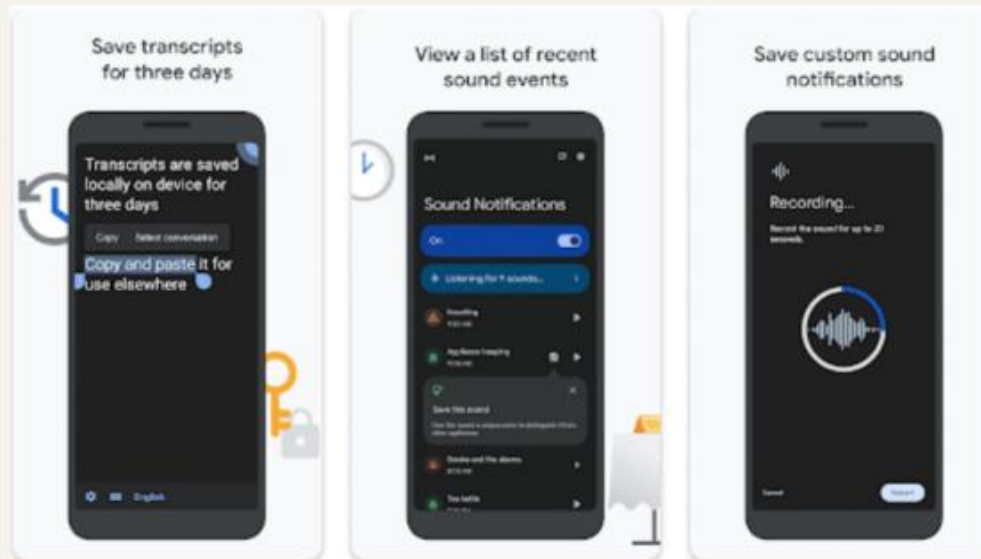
Save transcripts for three days

Transcripts are saved locally on device for three days

Copy Select conversation

Copy and paste it for use elsewhere

English

View a list of recent sound events

Sound Notifications

On

Listening for 9 sounds...

Knocking

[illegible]

Appliance beeping

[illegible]

Save this sound

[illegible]

Smoke and fire alarms

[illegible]

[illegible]

Save custom sound notifications

Recording...

Record the sound for up to 20 seconds.

Cancel

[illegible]